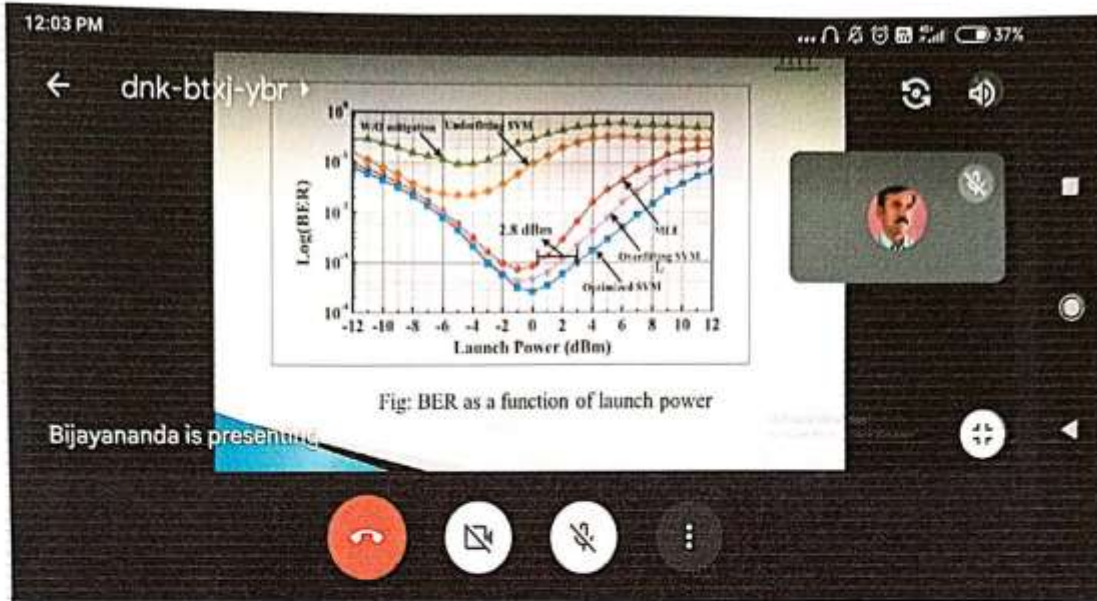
12:03 PM

37%

dnk-btxj-ybr

W/O mitigation
Underfitting SVM

$10^0$
$10^{-1}$
$10^{-2}$
$10^{-3}$
$10^{-4}$

Log(BER)

2.8 dBm

MLE
Overfitting SVM
Optimized SVM

-12 -10 -8 -6 -4 -2 0 2 4 6 8 10 12
Launch Power (dBm)

Fig: BER as a function of launch power

Bijayananda is presenting